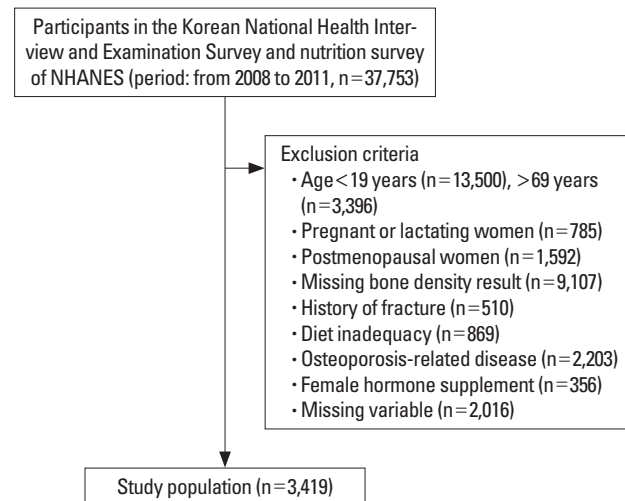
Participants in the Korean National Health Interview and Examination Survey and nutrition survey of NHANES (period: from 2008 to 2011, n=37,753)

Exclusion criteria
· Age<19 years (n=13,500), >69 years (n=3,396)
· Pregnant or lactating women (n=785)
· Postmenopausal women (n=1,592)
· Missing bone density result (n=9,107)
· History of fracture (n=510)
· Diet inadequacy (n=869)
· Osteoporosis-related disease (n=2,203)
· Female hormone supplement (n=356)
· Missing variable (n=2,016)

Study population (n=3,419)